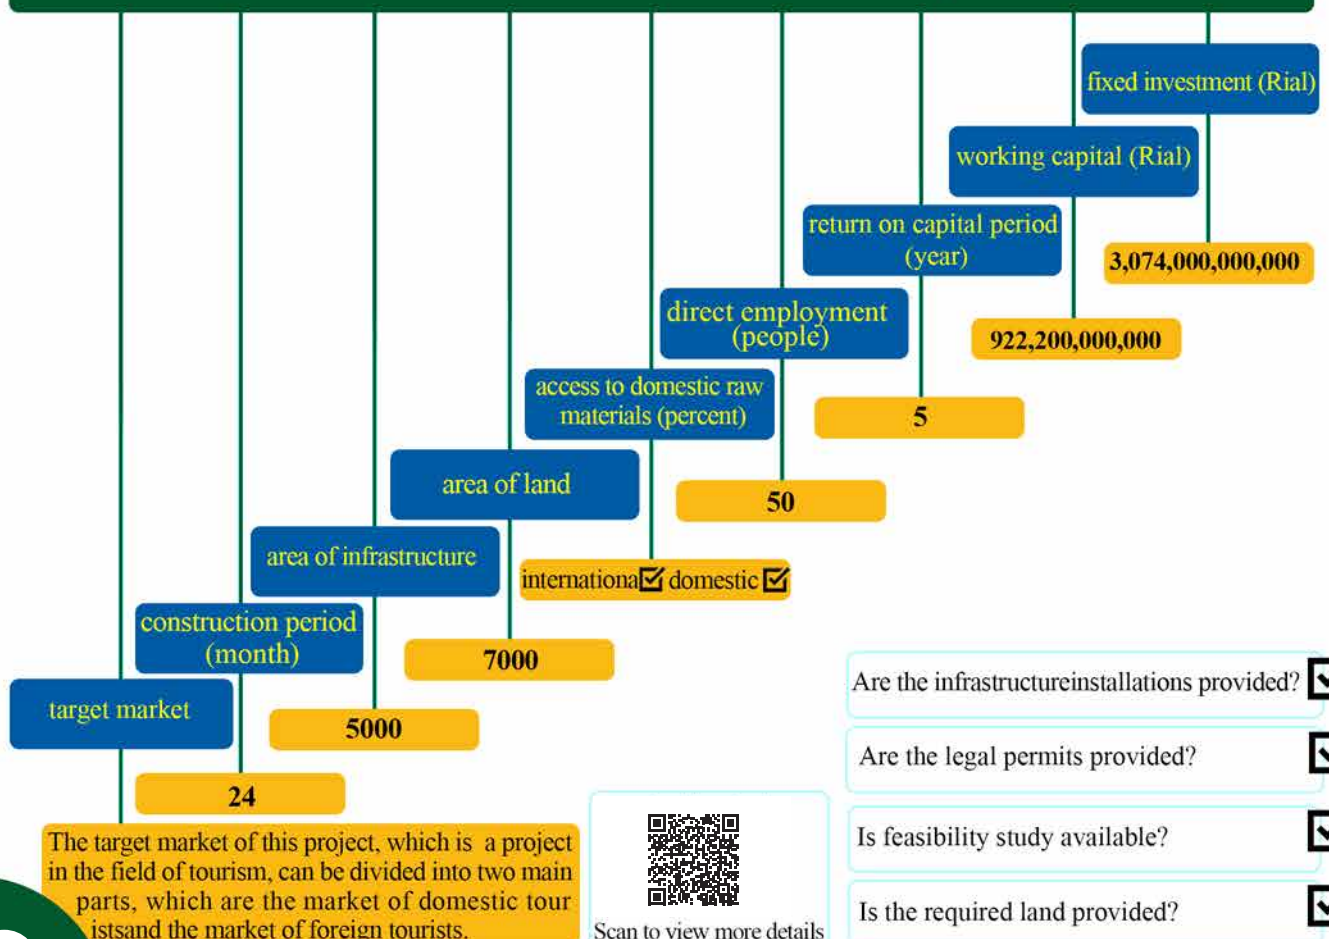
fixed investment (Rial)

working capital (Rial)

return on capital period (year)

3,074,000,000,000

direct employment (people)

922,200,000,000

access to domestic raw materials (percent)

5

area of land

50

area of infrastructure

internationa☑ domestic☑

construction period (month)

7000

target market

5000

24

The target market of this project, which is a project in the field of tourism, can be divided into two main parts, which are the market of domestic tour istsand the market of foreign tourists.

Scan to view more details

Are the infrastructureinstallations provided?

Are the legal permits provided?

Is feasibility study available?

Is the required land provided?